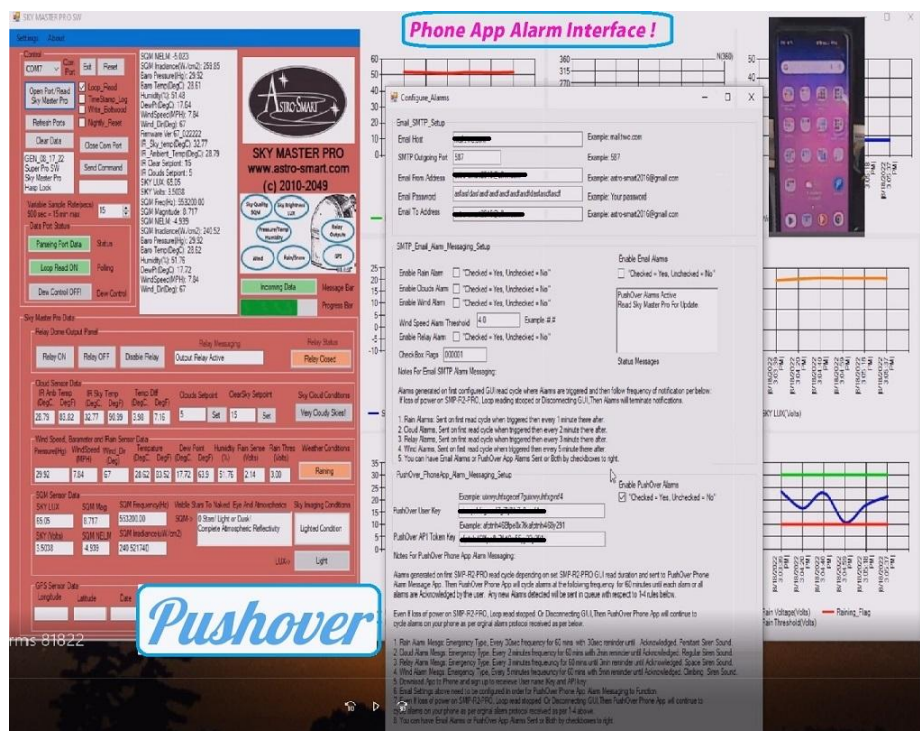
Phone App Alarm Interface !

SKY MASTER PRO SW

Settings About

Control

COM7 Exit Reset

Open Port/Read Sky Master Pro

Loop_Read

TimeStamp_Log

Write_Enthused

Nightly_Reset

Refresh Ports

Clear Data

Close Com Port

Send Command

GEN_08_17_22 Super Pro SW Sky Master Pro Harp Lock

Variable Sample Rate(secs) 500 sec = 15min max 15

Data Post Status

Parsing Port Data Status

Loop Read ON Polling

Dew Control OFF! Dew Control

SQM NELM: -5.023
SQM Irradiance(W/cm2): 259.65
Baro Pressure(Hg): 29.92
Baro Temp(DegC): 28.61
Humidity(%): 51.48
DewPt(DegC): 17.64
WindSpeed(MPH): 7.84
Wind_Dir(Deg): 67
Firmware Ver 67_032222
IR_Sky_temp(DegC): 32.77
IR_Ambient_Temp(DegC): 28.79
IR Clear Setpoint: 15
IR Clouds Setpoint: 5
SKY LUX: 65.05
SKY Volts: 3.5038
SQM Freq(Hz): 353200.00
SQM Magnitude: 8.717
SQM NELM: 4.939
SQM Irradiance(W/cm2): 240.52
Baro Pressure(Hg): 29.92
Baro Temp(DegC): 28.52
Humidity(%): 51.76
DewPt(DegC): 17.72
WindSpeed(MPH): 7.84
Wind_Dir(Deg): 67

ASTRO-SMART

SKY MASTER PRO
www.astro-smart.com
(c) 2010-2049

Sky Quality SQM
Sky Brightness LUX
Pressure/Temp Humidity
Relay Outputs
Wind
Rain/Snow
GPS

Incoming Data Message Bar

Progress Bar

Sky Master Pro Data

Relay Dome-Output Panel

Relay Messaging Relay Status

Relay ON Relay OFF Disable Relay Output Relay Active Relay Closed

Cloud Sensor Data

IR Amb Temp (DegC... IR Sky Temp (DegC... Temp Diff (DegC... Clouds Setpoint ClearSky Setpoint Sky Cloud Conditions

28.79 | 93.02 | 32.77 | 90.99 | 3.98 | 7.16 | 5 | Set | 15 | Set | Very Cloudy Skies!

Wind Speed, Barometer and Rain Sensor Data

Pressure(Hg) WindSpeed (MPH) Wind_Dir (Deg) Temperature (DegC... DegF) Dew Point (DegC... DegF) Humidity (%) Rain Sense (Volts) Rain Thres (Volts) Weather Conditions

29.92 | 7.84 | 67 | 28.62 | 83.52 | 17.72 | 63.9 | 51.76 | 2.14 | 3.00 | Raining

SQM Sensor Data

SKY LUX SQM Mag SQM Frequency(Hz) Visible Stars To Naked Eye And Atmospherics Sky Imaging Conditions

65.05 | 8.717 | 353200.00 | 0 Stars! Light or Dark! Complete Atmospheric Reflectivity | Lighted Condition

SKY (Volts) SQM NELM SQM Irradiance(W/cm2)

3.5038 | 4.939 | 240.521740

LUX= Light

GPS Sensor Data

Longitude Latitude Date

Pushover

rms 81822

Configure_Alarms

Email_SMTP_Setup

Email Host Example: mail.two.com

SMTP Outgoing Port 587 Example: 587

Email From Address Example: astro-smart2016@gmail.com

Email Password Example: Your password

Email To Address Example: astro-smart2016@gmail.com

SMTP_Email_Alarm_Messaging_Setup

Enable Email Alarms

"Checked = Yes, Unchecked = No"

Enable Rain Alarm "Checked = Yes, Unchecked = No"

Enable Clouds Alarm "Checked = Yes, Unchecked = No"

Enable Wind Alarm "Checked = Yes, Unchecked = No"

Wind Speed Alarm Threshold 4.0 Example ##

Enable Relay Alarm "Checked = Yes, Unchecked = No"

CheckBox Flags 000001

PushOver Alarms Active
Read Sky Master Pro For Update

Status Messages

Notes For Email SMTP Alarm Messaging:

Alarms generated on first configured GUI read cycle where Alarms are triggered and then follow frequency of notification per below: If loss of power on SMP-R2-PRO, Loop reading stopped or Disconnecting GUI,Then Alarms will terminate notifications.

1. Rain Alarms: Sent on first read cycle when triggered then every 1 minute there after.
2. Cloud Alarms: Sent on first read cycle when triggered then every 2 minute there after.
3. Relay Alarms: Sent on first read cycle when triggered then every 3 minute there after.
4. Wind Alarms: Sent on first read cycle when triggered then every 5 minute there after.
5. You can have Email Alarms or PushOver App Alarms Sent or Both by checkboxes to right.

PushOver_PhoneApp_Alarm_Messaging_Setup

Enable PushOver Alarms

"Checked = Yes, Unchecked = No"

PushOver User Key

PushOver API Token Key

Notes For PushOver Phone App Alarm Messaging:

Alarms generated on first SMP-R2-PRO read cycle depending on set SMP-R2-PRO GUI read duration and sent to PushOver Phone Alarm Message App. Then PushOver Phone App will cycle alarms at the following frequency for 60 minutes until each alarm or all alarms are Acknowledged by the user. Any new Alarms detected will be sent in queue with respect to 1-4 rules below.

Even if loss of power on SMP-R2-PRO, Loop read stopped Or Disconnecting GUI,Then PushOver Phone App will continue to cycle alarms on your phone as per original alarm protocol received as per below.

1. Rain Alarm Mesgs: Emergency Type, Every 30sec frequency for 60 mins with 30sec reminder until Acknowledged. Persistent Siren Sound.
2. Cloud Alarm Mesgs: Emergency Type, Every 2 minutes frequency for 60 mins with 2min reminder until Acknowledged. Regular Siren Sound.
3. Relay Alarm Mesgs: Emergency Type, Every 3 minutes frequency for 60 mins until 3min reminder until Acknowledged. Space Siren Sound.
4. Wind Alarm Mesgs: Emergency Type, Every 5 minutes frequency for 60 mins with 5min reminder until Acknowledged. Climbing Siren Sound.
5. Download App to Phone and sign up to receive User key and API key.
6. Email Settings above need to be configured in order for PushOver Phone App Alarm Messaging to Function.
7. Even if loss of power on SMP-R2-PRO, Loop read stopped Or Disconnecting GUI,Then PushOver Phone App will continue to cycle alarms on your phone as per original alarm protocol received as per 1-4 above.
8. You can have Email Alarms or PushOver App Alarms Sent or Both by checkboxes to right.

SKY LUX(Volts)

Rain Voltage(Volts) Raining_Flag
Rain Threshold(Volts)